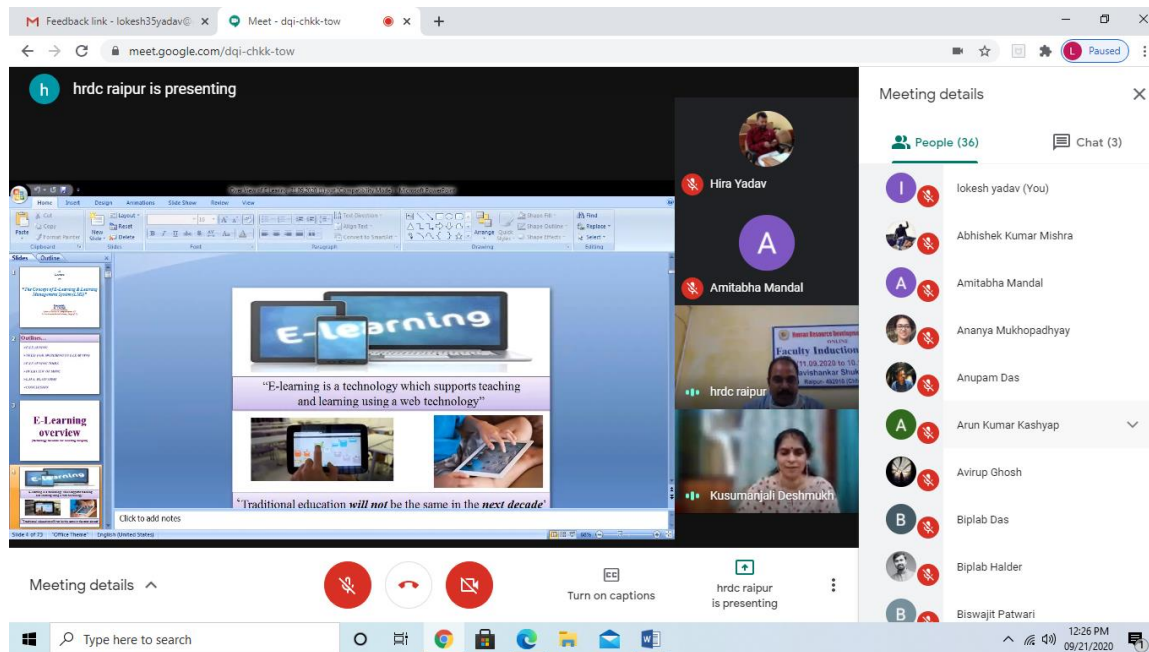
Feedback link - lokesh35yadav@ ×
Meet - dqi-chkk-tow ×
meet.google.com/dqi-chkk-tow
Paused

hrdc raipur is presenting

Home Insert Design Animations Slide Show Review View
Paste Clipboard Slides Font Paragraph Drawing Editing
Layout Reset Delete New Slide Text Direction Align Text Convert to SmartArt Arrange Quick Styles Shape Fill Shape Outline Shape Effects Find Replace Select
Slides Outline

"The Concept of E-Learning & Learning Management System (LMS)"
Outline...
E-Learning overview
E-Learning

"E-learning is a technology which supports teaching and learning using a web technology"

'Traditional education will not be the same in the next decade'

Click to add notes
Slide 4 of 23 "Office Theme" English (United States)

Hira Yadav
A
Amitabha Mandal
Faculty Induction
11.09.2020 to 10.
avishankar Shuk
Raipur
hrdc raipur
Kusumanjali Deshmukh

Meeting details
People (36)
Chat (3)
lokesh yadav (You)
Abhishek Kumar Mishra
Amitabha Mandal
Ananya Mukhopadhyay
Anupam Das
Arun Kumar Kashyap
Avirup Ghosh
Biplab Das
Biplab Halder
Biswajit Patwari

Meeting details
Turn on captions
hrdc raipur is presenting

Type here to search
12:26 PM
09/21/2020